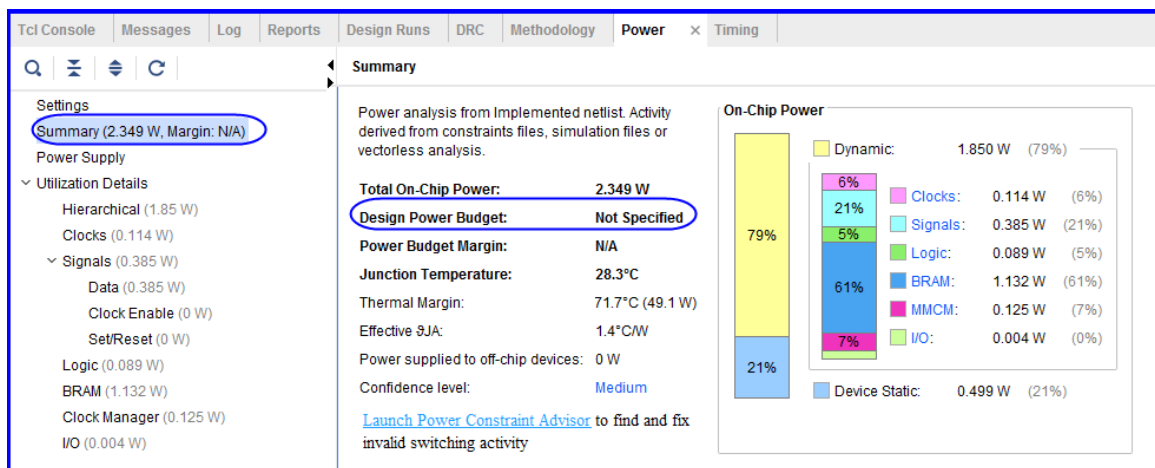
Tcl Console | Messages | Log | Reports | Design Runs | DRC | Methodology | Power × | Timing

Summary

Settings
Summary (2.349 W, Margin: N/A)
Power Supply
Utilization Details
Hierarchical (1.85 W)
Clocks (0.114 W)
Signals (0.385 W)
Data (0.385 W)
Clock Enable (0 W)
Set/Reset (0 W)
Logic (0.089 W)
BRAM (1.132 W)
Clock Manager (0.125 W)
I/O (0.004 W)

Power analysis from Implemented netlist. Activity derived from constraints files, simulation files or vectorless analysis.

| | |
|---|---|
| Total On-Chip Power: | 2.349 W |
| Design Power Budget: | Not Specified |
| Power Budget Margin: | N/A |
| Junction Temperature: | 28.3°C |
| Thermal Margin: | 71.7°C (49.1 W) |
| Effective ϑJA: | 1.4°C/W |
| Power supplied to off-chip devices: | 0 W |
| Confidence level: | Medium |

Launch Power Constraint Advisor to find and fix invalid switching activity

On-Chip Power

79%
21%

Dynamic: 1.850 W (79%)

6%
21%
5%
61%
7%

| | | |
|---|---|---|
| Clocks: | 0.114 W | (6%) |
| Signals: | 0.385 W | (21%) |
| Logic: | 0.089 W | (5%) |
| BRAM: | 1.132 W | (61%) |
| MMCM: | 0.125 W | (7%) |
| I/O: | 0.004 W | (0%) |

Device Static: 0.499 W (21%)